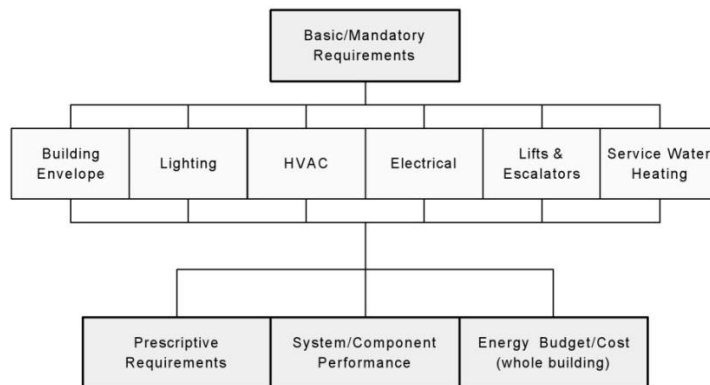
Basic/Mandatory Requirements

Building Envelope

Lighting

HVAC

Electrical

Lifts & Escalators

Service Water Heating

Prescriptive Requirements

System/Component Performance

Energy Budget/Cost (whole building)